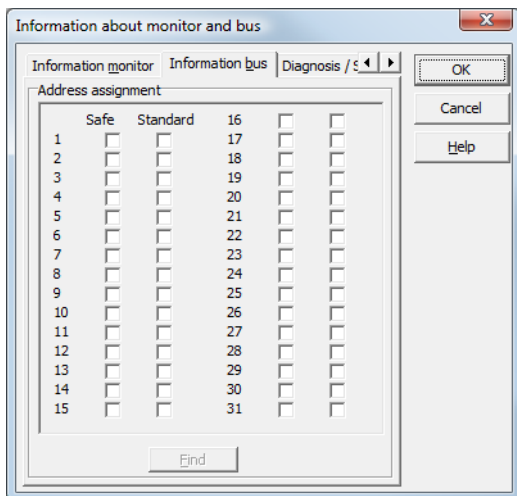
Information about monitor and bus

Information monitor | Information bus | Diagnosis / S

OK
Cancel
Help

Address assignment

| | Safe | Standard | | | |
|---|---|---|---|---|---|
| 1 | | | 16 | | |
| 2 | | | 17 | | |
| 3 | | | 18 | | |
| 4 | | | 19 | | |
| 5 | | | 20 | | |
| 6 | | | 21 | | |
| 7 | | | 22 | | |
| 8 | | | 23 | | |
| 9 | | | 24 | | |
| 10 | | | 25 | | |
| 11 | | | 26 | | |
| 12 | | | 27 | | |
| 13 | | | 28 | | |
| 14 | | | 29 | | |
| 15 | | | 30 | | |
| | | | 31 | | |

Find